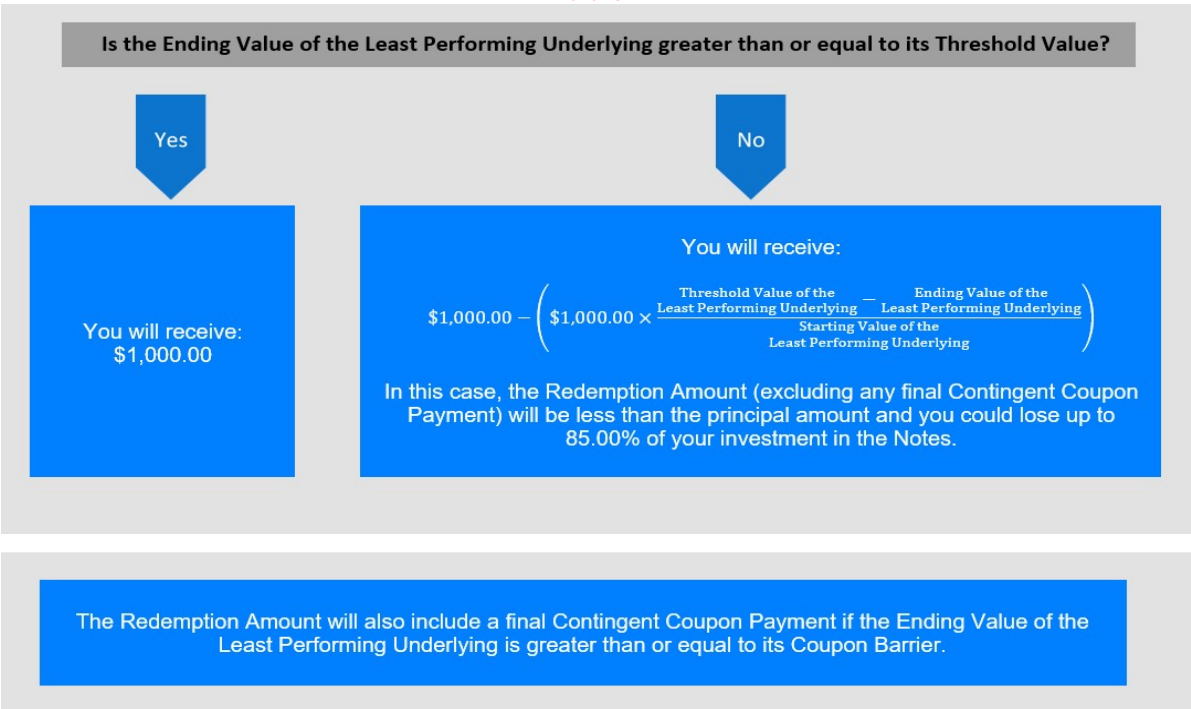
Is the Ending Value of the Least Performing Underlying greater than or equal to its Threshold Value?

Yes

No

You will receive: \$1,000.00

You will receive:

$\$1{,}000.00 - \left( \$1{,}000.00 \times \frac{\text{Threshold Value of the Least Performing Underlying} - \text{Ending Value of the Least Performing Underlying}}{\text{Starting Value of the Least Performing Underlying}} \right)$

In this case, the Redemption Amount (excluding any final Contingent Coupon Payment) will be less than the principal amount and you could lose up to 85.00% of your investment in the Notes.

The Redemption Amount will also include a final Contingent Coupon Payment if the Ending Value of the Least Performing Underlying is greater than or equal to its Coupon Barrier.